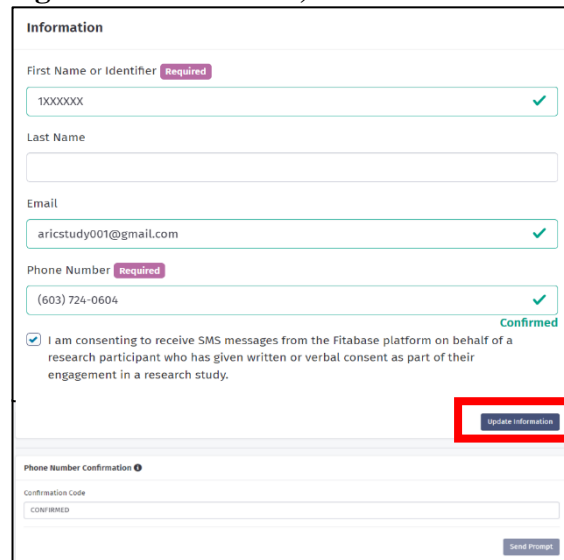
Information

First Name or Identifier Required

1XXXXXX

Last Name

Email

aricstudy001@gmail.com

Phone Number Required

(603) 724-0604

Confirmed

I am consenting to receive SMS messages from the Fitabase platform on behalf of a research participant who has given written or verbal consent as part of their engagement in a research study.

Update Information

Phone Number Confirmation

Confirmation Code

CONFIRMED

Send Prompt